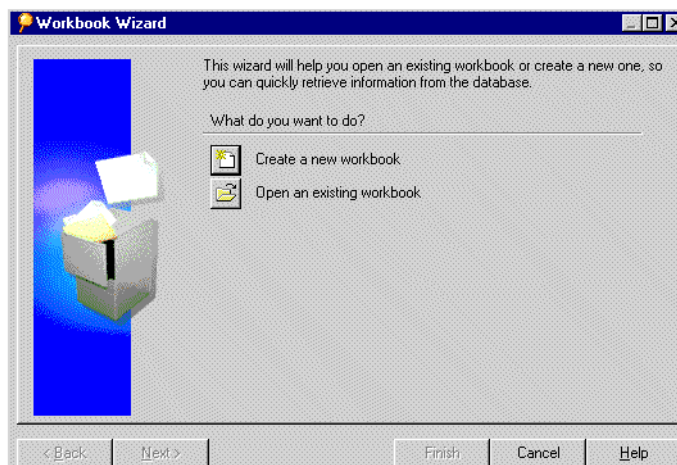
Workbook Wizard

This wizard will help you open an existing workbook or create a new one, so you can quickly retrieve information from the database.

What do you want to do?

Create a new workbook

Open an existing workbook

< Back | Next > | Finish | Cancel | Help